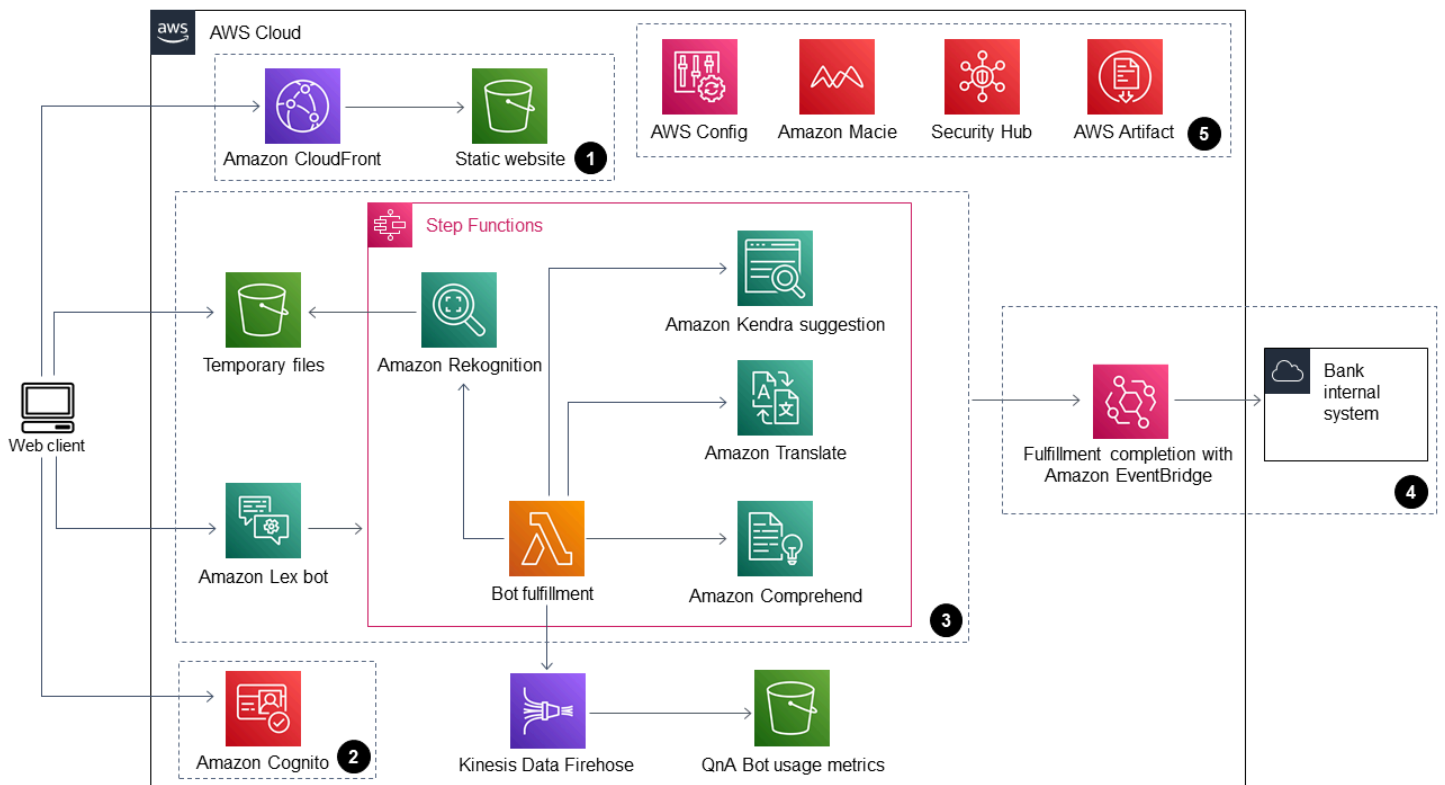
aws

AWS Cloud

Amazon CloudFront

Static website 1

AWS Config

Amazon Macie

Security Hub

AWS Artifact 5

Step Functions

Temporary files

Amazon Rekognition

Amazon Kendra suggestion

Amazon Translate

Web client

Amazon Lex bot

Bot fulfillment

Amazon Comprehend

3

Fulfillment completion with Amazon EventBridge

Bank internal system

4

Amazon Cognito 2

Kinesis Data Firehose

QnA Bot usage metrics